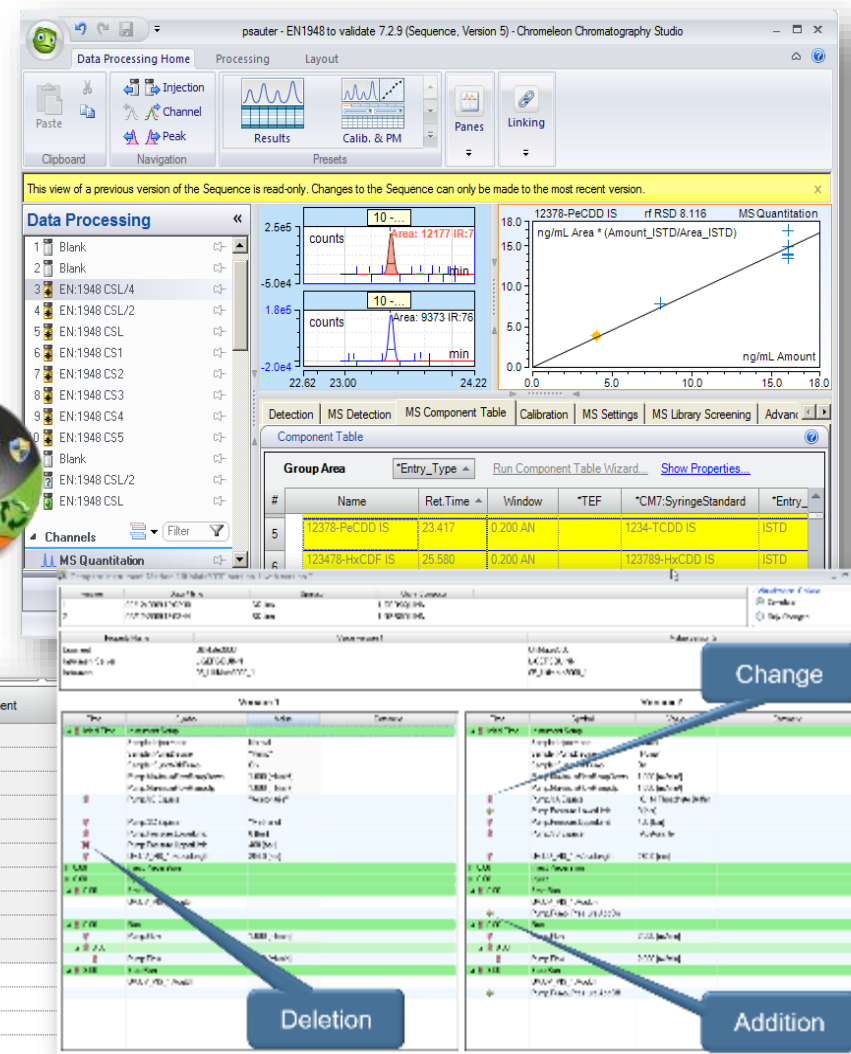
psauter - EN1948 to validate 7.2.9 (Sequence, Version 5) - Chromeleon Chromatography Studio

Data Processing Home | Processing | Layout

Paste | Clipboard | Injection | Channel | Peak | Navigation | Results | Calib. & PM | Presets | Panes | Linking

This view of a previous version of the Sequence is read-only. Changes to the Sequence can only be made to the most recent version.

Data Processing

1 Blank
2 Blank
3 EN:1948 CSL/4
4 EN:1948 CSL/2
5 EN:1948 CSL
6 EN:1948 CS1
7 EN:1948 CS2
8 EN:1948 CS3
9 EN:1948 CS4
0 EN:1948 CS5
Blank
EN:1948 CSL/2
EN:1948 CSL

Channels
Filter
MS Quantitation

10 -...
2.5e5
counts
Area: 12177 IR:7
min
-5.0e4
10 -...
1.8e5
counts
Area: 9373 IR:76
min
-2.0e4
22.62 23.00 24.22

12378-PeCDD IS rf RSD 8.116 MS Quantitation
ng/mL Area * (Amount_ISTD/Area_ISTD)
18.0
15.0
10.0
5.0
0.0
0.0 5.0 10.0 15.0 18.0
ng/mL Amount

Detection | MS Detection | MS Component Table | Calibration | MS Settings | MS Library Screening | Advanc

Component Table
Group Area | *Entry_Type | Run Component Table Wizard... | Show Properties...

| # | Name | Ret.Time | Window | *TEF | *CM7:SyringeStandard | *Entry_ |
|---|---|---|---|---|---|---|
| 5 | 12378-PeCDD IS | 23.417 | 0.200 AN | | 1234-TCDD IS | ISTD |
| 6 | 123478-HxCDF IS | 25.580 | 0.200 AN | | 123789-HxCDD IS | ISTD |

Version 1
Version 2

Change
Deletion
Addition
ent